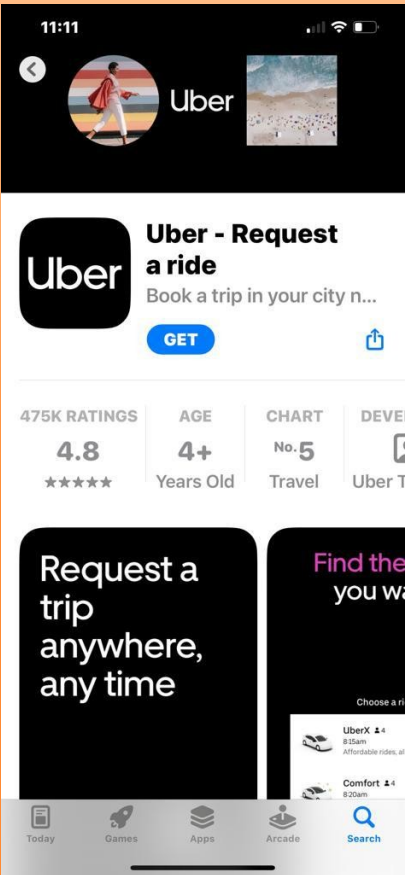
11:11

Uber

Uber Uber - Request a ride
Book a trip in your city n...
GET

475K RATINGS
4.8
★★★★★

AGE
4+
Years Old

CHART
No.5
Travel

DEVE
Uber T

Request a trip anywhere, any time

Find the
you wa

Choose a ri
UberX 4
8:15am
Affordable rides, al
Comfort 4
8:20am

Today
Games
Apps
Arcade
Search